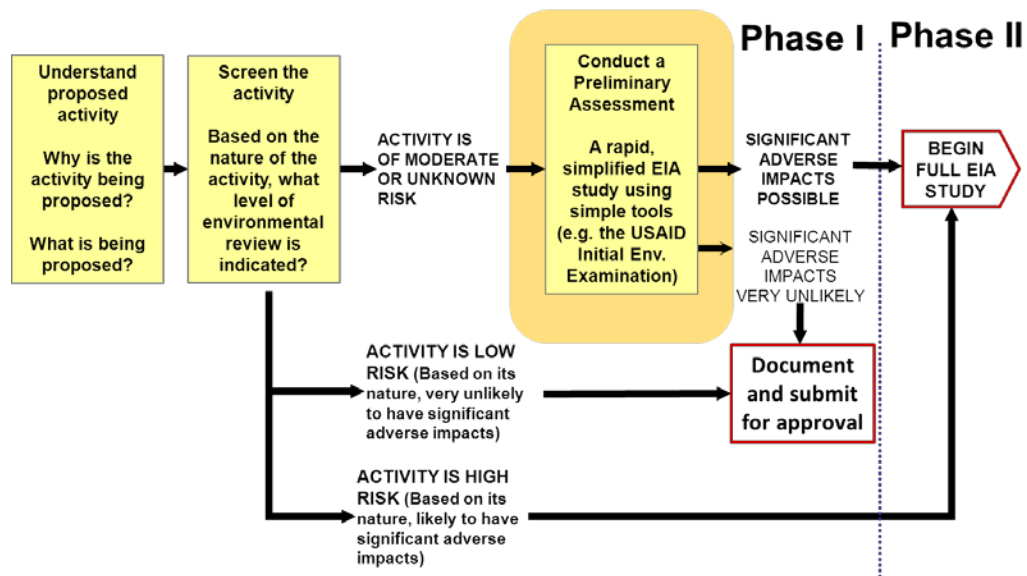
Phase I

Phase II

Understand proposed activity

Why is the activity being proposed?

What is being proposed?

Screen the activity

Based on the nature of the activity, what level of environmental review is indicated?

ACTIVITY IS OF MODERATE OR UNKNOWN RISK

Conduct a Preliminary Assessment

A rapid, simplified EIA study using simple tools (e.g. the USAID Initial Env. Examination)

SIGNIFICANT ADVERSE IMPACTS POSSIBLE

BEGIN FULL EIA STUDY

SIGNIFICANT ADVERSE IMPACTS VERY UNLIKELY

ACTIVITY IS LOW RISK (Based on its nature, very unlikely to have significant adverse impacts)

Document and submit for approval

ACTIVITY IS HIGH RISK (Based on its nature, likely to have significant adverse impacts)